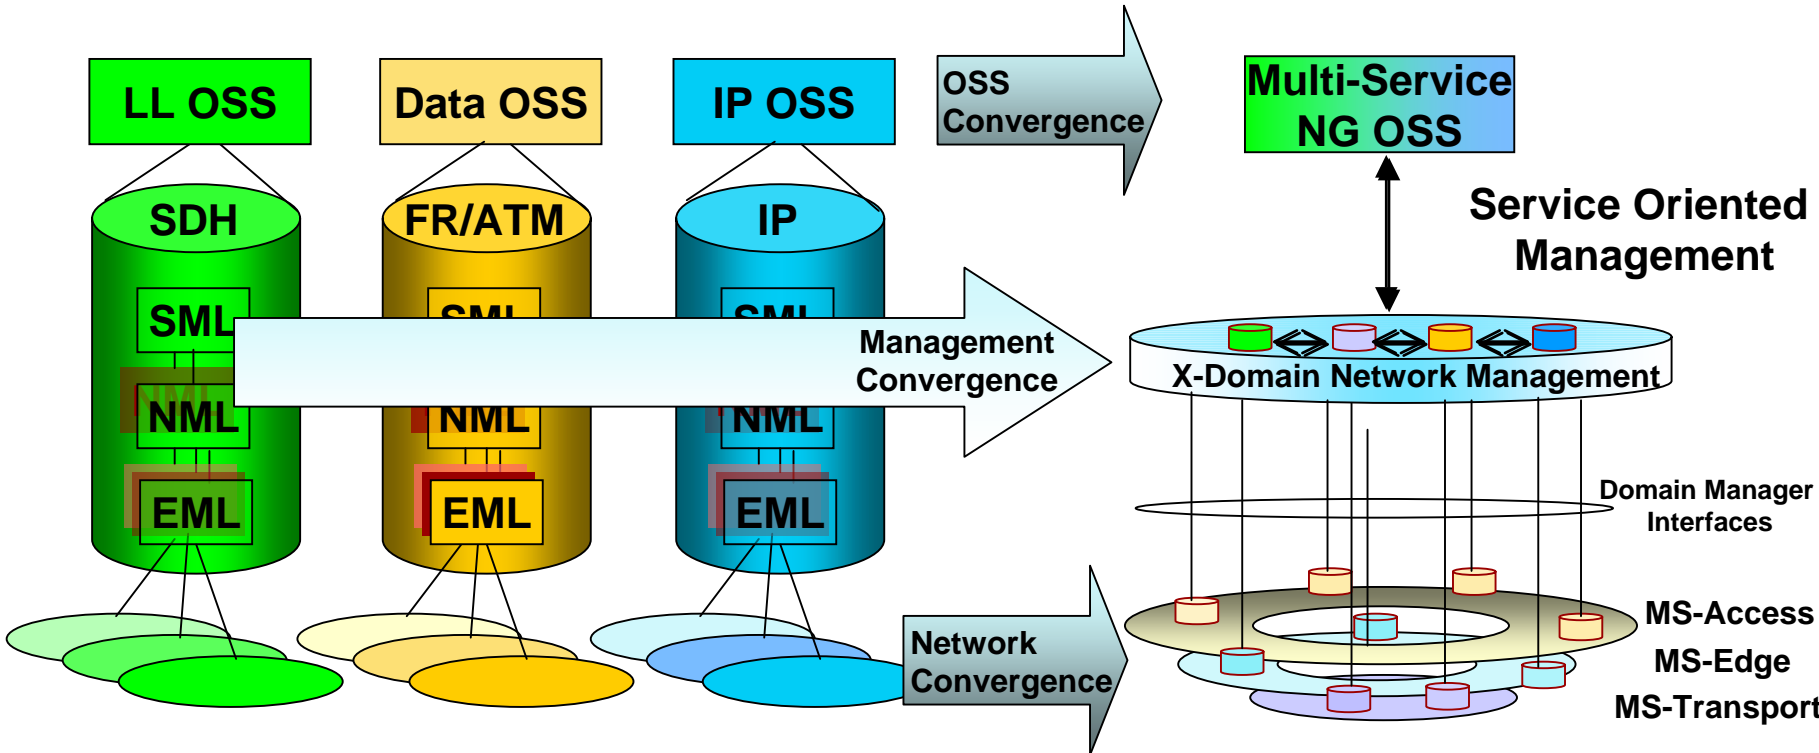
LL OSS

Data OSS

IP OSS

OSS Convergence

Multi-Service NG OSS

SDH

FR/ATM

IP

Service Oriented Management

SML

SML

SML

Management Convergence

X-Domain Network Management

NML

NML

NML

EML

EML

EML

Domain Manager Interfaces

MS-Access

Network Convergence

MS-Edge

MS-Transport